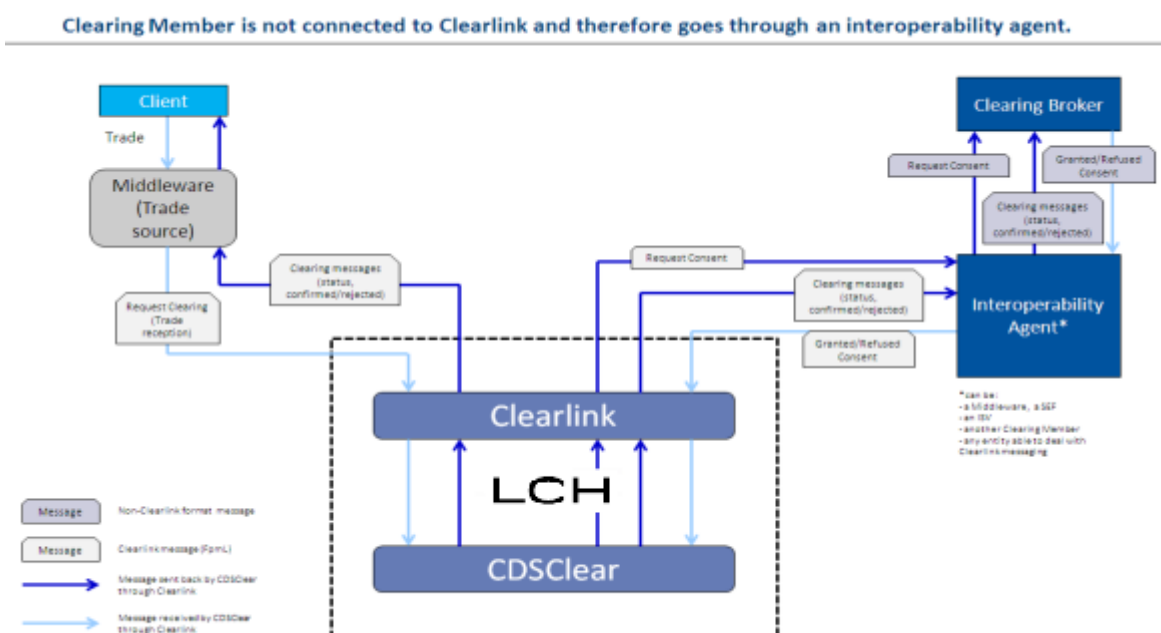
Clearing Member is not connected to Clearlink and therefore goes through an interoperability agent.

Client

Trade

Middleware (Trade source)

Request Clearing (Trade reception)

Clearing messages (status, confirmed/rejected)

Request Consent

Clearing messages (status, confirmed/rejected)

Granted/Refused Consent

Clearing Broker

Request Consent

Clearing messages (status, confirmed/rejected)

Granted/Refused Consent

Interoperability Agent*

*can be:
- a Middleware, a SEF
- an ISV
- another Clearing Member
- any entity able to deal with Clearlink messaging

Clearlink

LCH

CDSClear

Message Non-Clearlink format message

Message Clearlink message (FpmL)

Message sent back by CDSClear through Clearlink

Message received by CDSClear through Clearlink